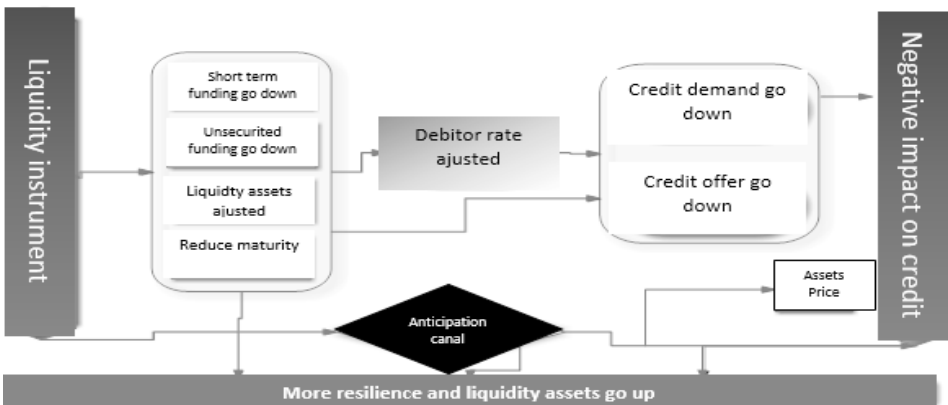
Liquidity instrument

Short term funding go down

Unsecurited funding go down

Liquidty assets ajusted

Reduce maturity

Debitor rate ajusted

Credit demand go down

Credit offer go down

Negative impact on credit

Assets Price

Anticipation canal

More resilience and liquidity assets go up